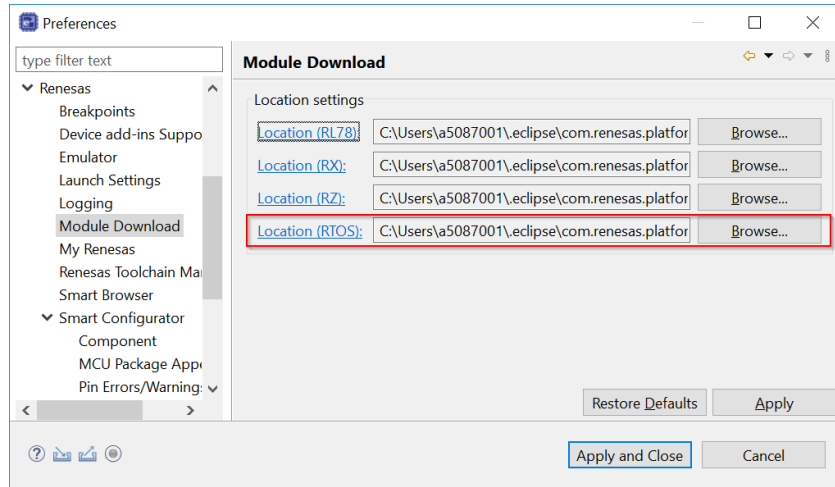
Preferences

type filter text

Renesas
Breakpoints
Device add-ins Suppo
Emulator
Launch Settings
Logging
Module Download
My Renesas
Renesas Toolchain Ma
Smart Browser
Smart Configurator
Component
MCU Package Appe
Pin Errors/Warning:

Module Download

Location settings

Location (RL78): C:\Users\a5087001\.eclipse\com.renesas.platfor Browse...
Location (RX): C:\Users\a5087001\.eclipse\com.renesas.platfor Browse...
Location (RZ): C:\Users\a5087001\.eclipse\com.renesas.platfor Browse...
Location (RTOS): C:\Users\a5087001\.eclipse\com.renesas.platfor Browse...

Restore Defaults
Apply

Apply and Close
Cancel